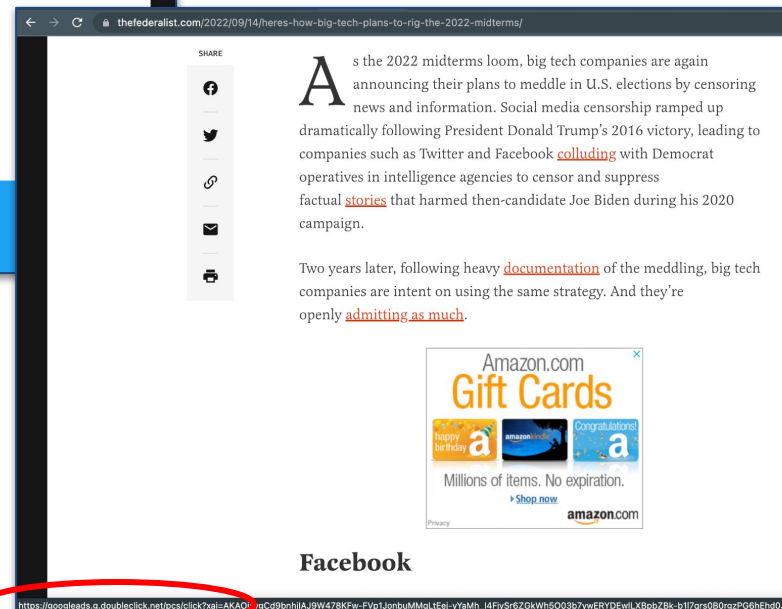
thefederalist.com/2022/09/14/heres-how-big-tech-plans-to-rig-the-2022-midterms/

SHARE

As the 2022 midterms loom, big tech companies are again announcing their plans to meddle in U.S. elections by censoring news and information. Social media censorship ramped up dramatically following President Donald Trump's 2016 victory, leading to companies such as Twitter and Facebook colluding with Democrat operatives in intelligence agencies to censor and suppress factual stories that harmed then-candidate Joe Biden during his 2020 campaign.

Two years later, following heavy documentation of the meddling, big tech companies are intent on using the same strategy. And they're openly admitting as much.

Amazon.com
Gift Cards
happy birthday
amazonkindle
Congratulations!
Millions of items. No expiration.
▸Shop now
amazon.com
Privacy

Facebook

https://googleads.g.doubleclick.net/pcs/click?xai=AKAO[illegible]gCd9bnhilAJ9W478KFw-FVp1JonbuMMgLtEei-vYaMh_l4FiySr6ZGkWh5O03b7ywERYDEwlLXBpbZBk-b1l7grs0B0rgzPG6hEho0